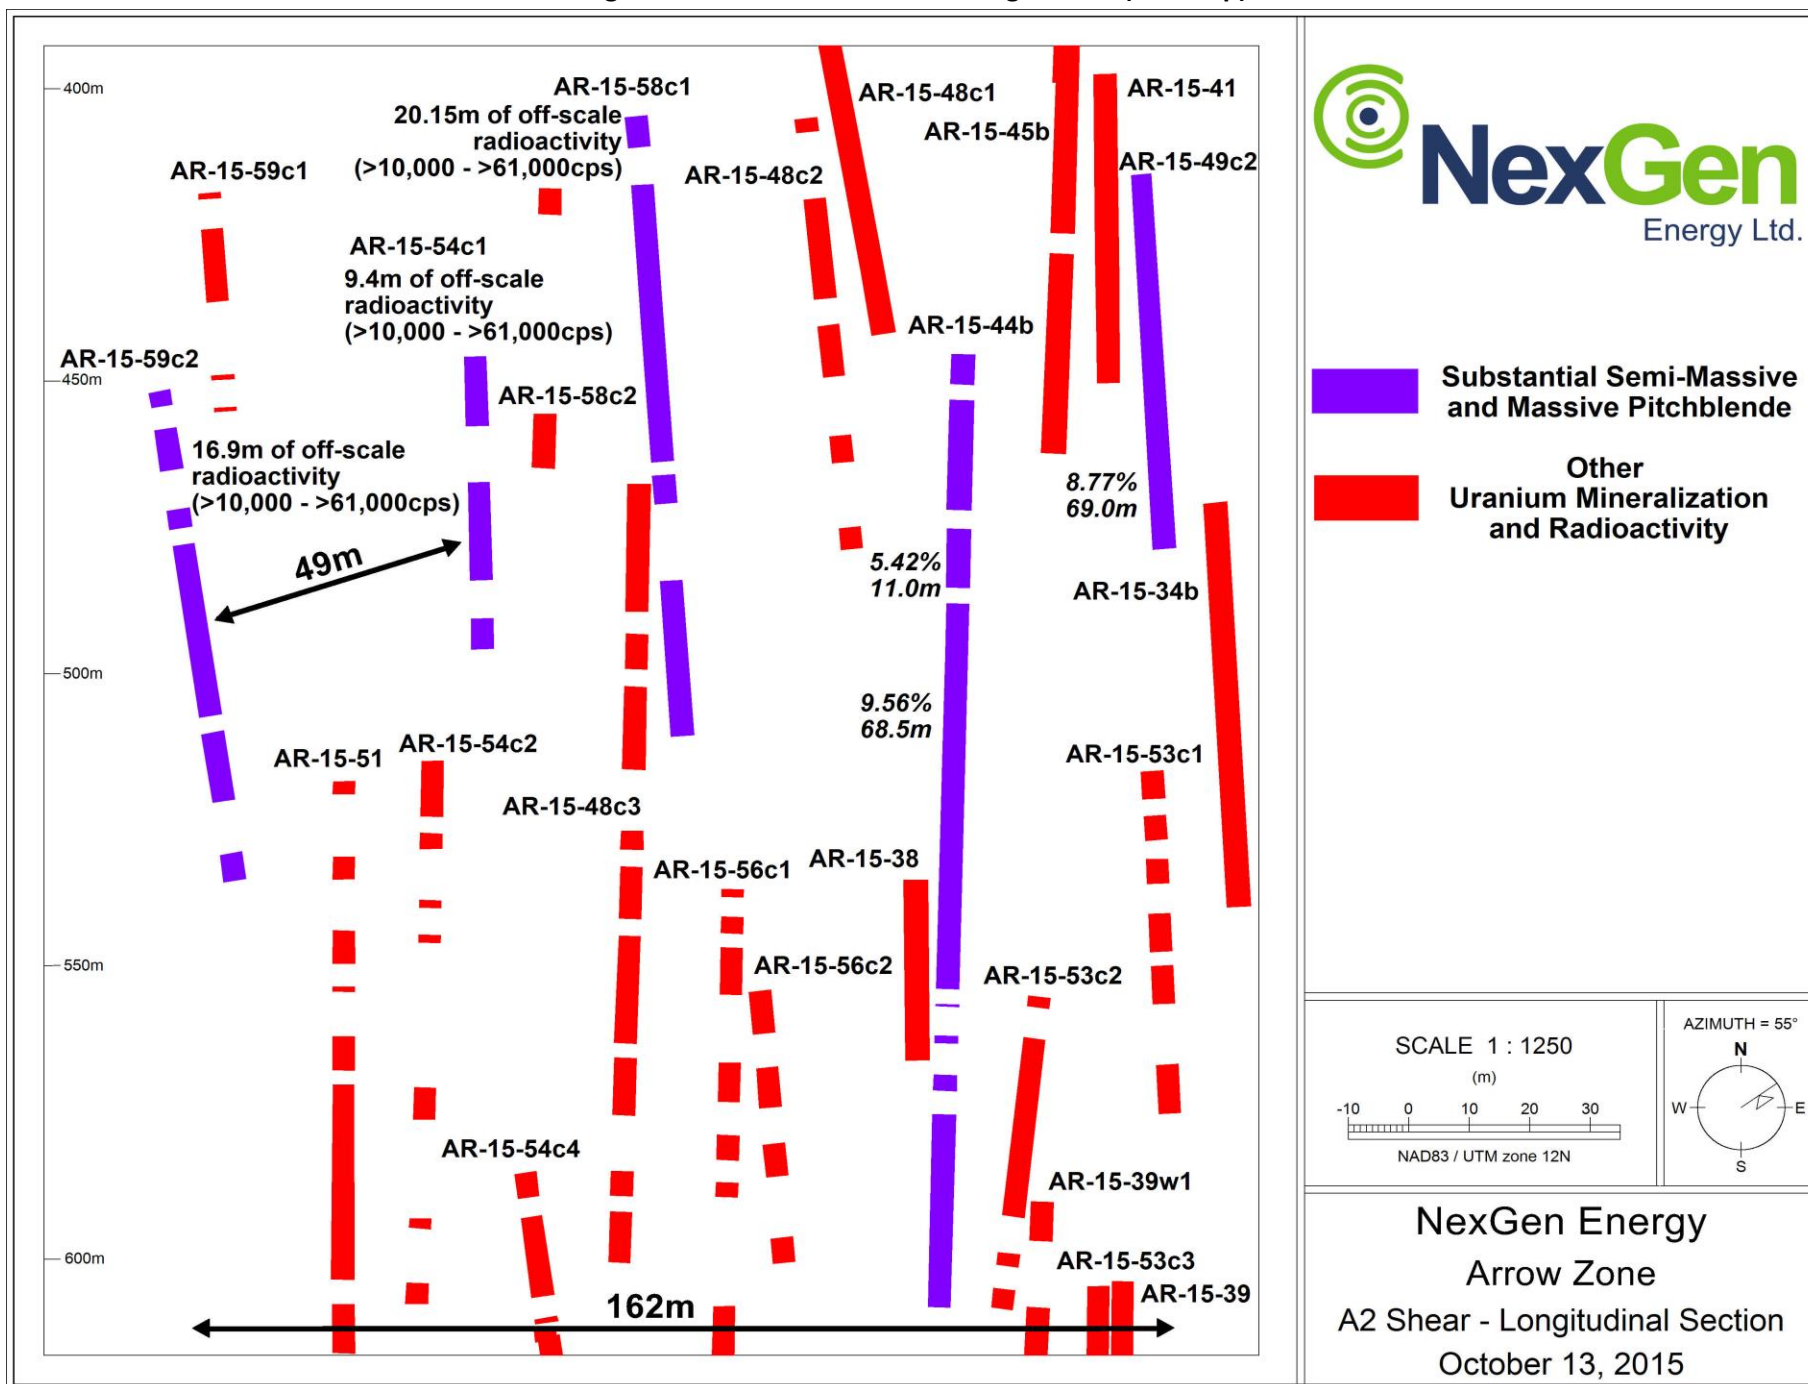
400m
450m
500m
550m
600m

AR-15-58c1
20.15m of off-scale radioactivity (>10,000 - >61,000cps)
AR-15-48c1
AR-15-41
AR-15-45b
AR-15-49c2
AR-15-59c1
AR-15-48c2
AR-15-54c1
9.4m of off-scale radioactivity (>10,000 - >61,000cps)
AR-15-44b
AR-15-59c2
AR-15-58c2
16.9m of off-scale radioactivity (>10,000 - >61,000cps)
8.77%
69.0m
49m
5.42%
11.0m
AR-15-34b
9.56%
68.5m
AR-15-51
AR-15-54c2
AR-15-53c1
AR-15-48c3
AR-15-56c1
AR-15-38
AR-15-56c2
AR-15-53c2
AR-15-54c4
AR-15-39w1
AR-15-53c3
AR-15-39
162m

NexGen Energy Ltd.

Substantial Semi-Massive and Massive Pitchblende

Other Uranium Mineralization and Radioactivity

SCALE 1 : 1250
(m)
-10 0 10 20 30
NAD83 / UTM zone 12N

AZIMUTH = 55°
N
W
E
S

NexGen Energy
Arrow Zone
A2 Shear - Longitudinal Section
October 13, 2015